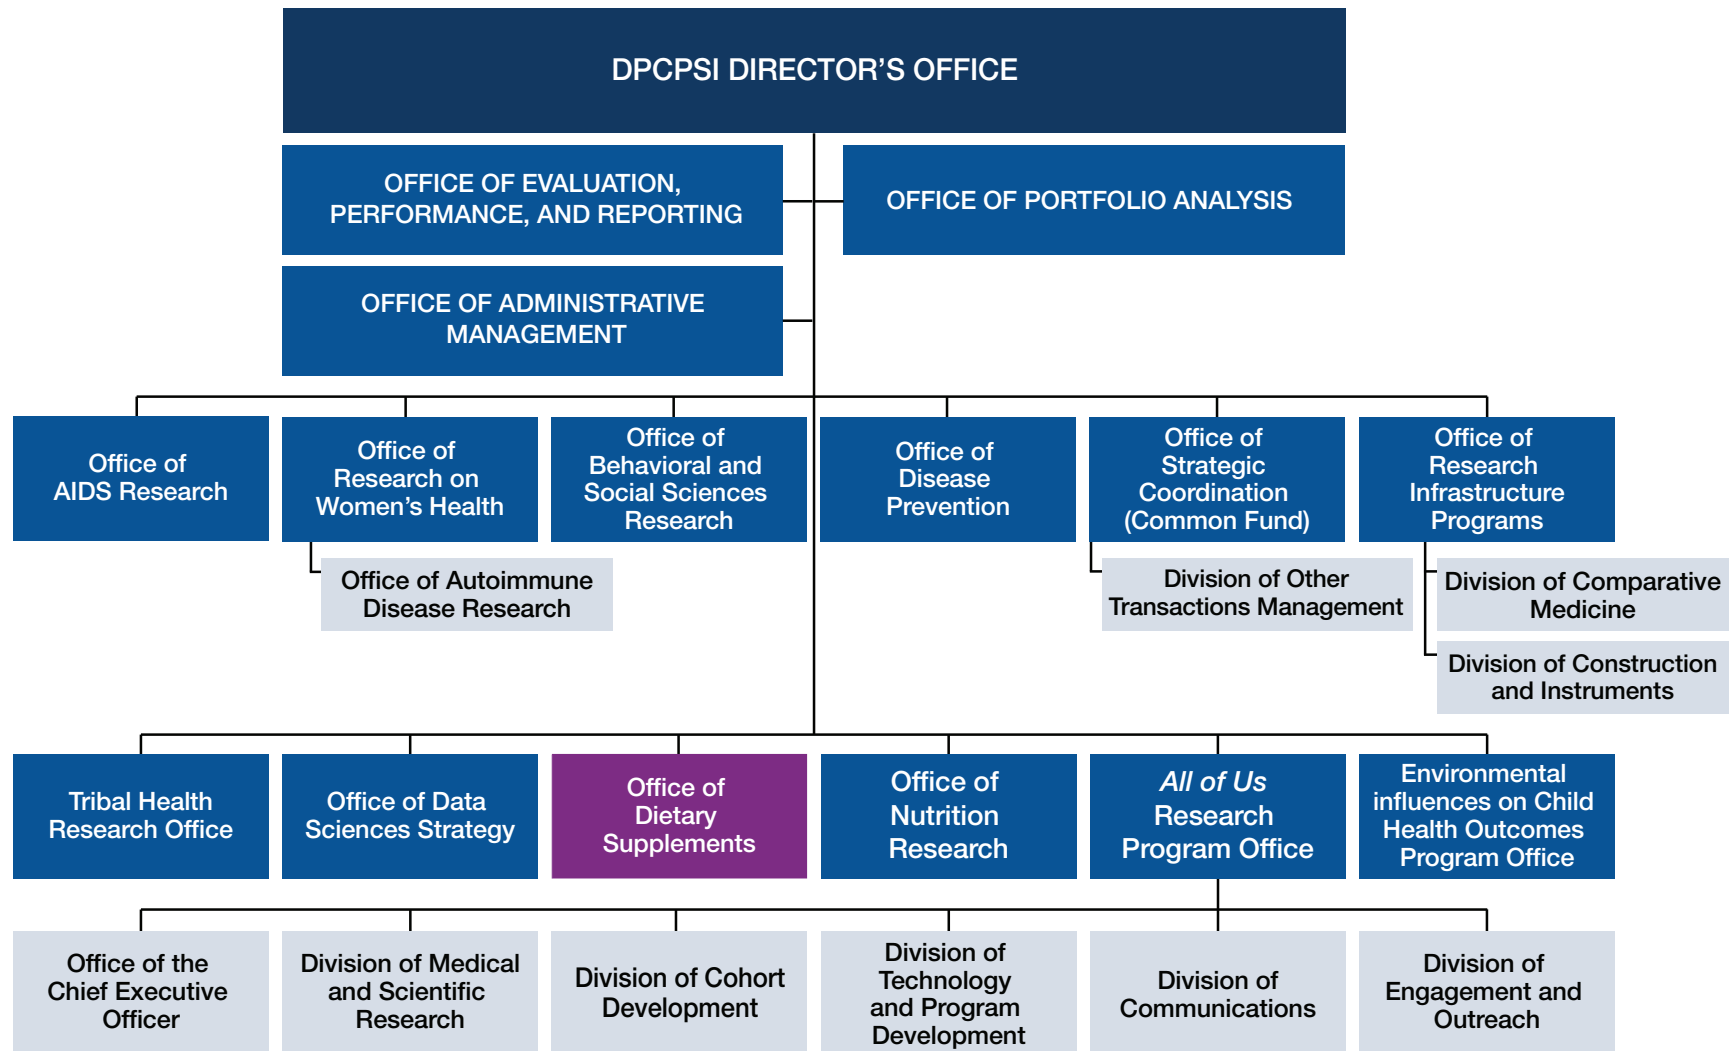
DPCPSI DIRECTOR'S OFFICE

OFFICE OF EVALUATION, PERFORMANCE, AND REPORTING

OFFICE OF PORTFOLIO ANALYSIS

OFFICE OF ADMINISTRATIVE MANAGEMENT

Office of AIDS Research

Office of Research on Women's Health

Office of Behavioral and Social Sciences Research

Office of Disease Prevention

Office of Strategic Coordination (Common Fund)

Office of Research Infrastructure Programs

Office of Autoimmune Disease Research

Division of Other Transactions Management

Division of Comparative Medicine

Division of Construction and Instruments

Tribal Health Research Office

Office of Data Sciences Strategy

Office of Dietary Supplements

Office of Nutrition Research

*All of Us* Research Program Office

Environmental influences on Child Health Outcomes Program Office

Office of the Chief Executive Officer

Division of Medical and Scientific Research

Division of Cohort Development

Division of Technology and Program Development

Division of Communications

Division of Engagement and Outreach